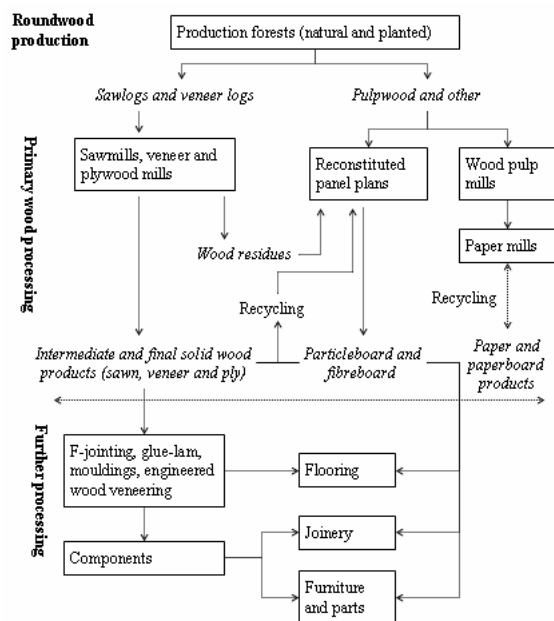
Roundwood production

Production forests (natural and planted)

Sawlogs and veneer logs

Pulpwood and other

Primary wood processing

Sawmills, veneer and plywood mills

Reconstituted panel plans

Wood pulp mills

Wood residues

Paper mills

Recycling

Recycling

Intermediate and final solid wood products (sawn, veneer and ply)

Particleboard and fibreboard

Paper and paperboard products

Further processing

F-jointing, glue-lam, mouldings, engineered wood veneering

Flooring

Components

Joinery

Furniture and parts